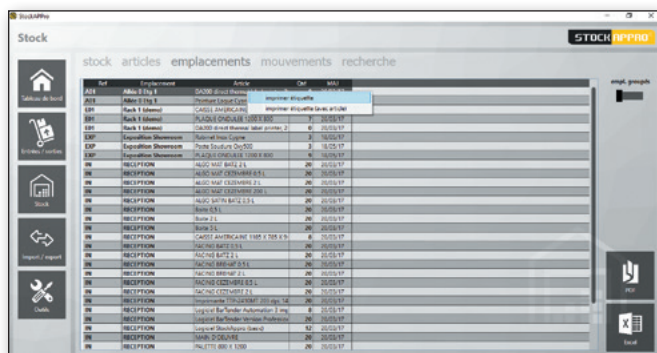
StockAPPro

Stock

STOCK APPRO

Tableau de bord

Entrées / sorties

Stock

Import / export

Outils

stock articles emplacements mouvements recherche

empl. groupés

| Ref | Emplacement | Article | Qté | MAJ |
|---|---|---|---|---|
| A01 | Allée 2 Etg 1 | DA300 direct thermal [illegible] | | |
| A01 | Allée 2 Etg 1 | Peinture Laque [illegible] | | |
| E01 | Rack 1 (demo) | CAISSE AMERICAINE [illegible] | | |
| E01 | Rack 1 (demo) | PLAQUE ONDULEE 1200 X 800 | 7 | 20/03/17 |
| E01 | Rack 1 (demo) | DA300 direct thermal label printer 2 | 0 | 20/03/17 |
| EXP | Exposition Showroom | Robinet Inox Cygne | 1 | 18/03/17 |
| EXP | Exposition Showroom | Poste Soudure Orq500 | 3 | 18/03/17 |
| EXP | Exposition Showroom | PLAQUE ONDULEE 1200 X 800 | 9 | 18/03/17 |
| IN | RECEPTION | ALGO MAT BATZ 2 L | 20 | 20/03/17 |
| IN | RECEPTION | ALGO MAT CEZEMBRE 0.5 L | 20 | 20/03/17 |
| IN | RECEPTION | ALGO MAT CEZEMBRE 2 L | 20 | 20/03/17 |
| IN | RECEPTION | ALGO MAT CEZEMBRE 200 L | 20 | 20/03/17 |
| IN | RECEPTION | ALGO SATIN BATZ 0.5 L | 20 | 20/03/17 |
| IN | RECEPTION | Boite 0.5 L | 20 | 20/03/17 |
| IN | RECEPTION | Boite 2 L | 20 | 20/03/17 |
| IN | RECEPTION | Boite 3 L | 20 | 20/03/17 |
| IN | RECEPTION | CAISSE AMERICAINE 1105 X 785 X 9 | 8 | 20/03/17 |
| IN | RECEPTION | FACING BATZ 0.5 L | 20 | 20/03/17 |
| IN | RECEPTION | FACING BATZ 2 L | 20 | 20/03/17 |
| IN | RECEPTION | FACING BREHAT 0.5 L | 20 | 20/03/17 |
| IN | RECEPTION | FACING BREHAT 2 L | 20 | 20/03/17 |
| IN | RECEPTION | FACING CEZEMBRE 0.5 L | 20 | 20/03/17 |
| IN | RECEPTION | FACING CEZEMBRE 2 L | 20 | 20/03/17 |
| IN | RECEPTION | Imprimante TTP-2410MT 203 dpi, 14 | 20 | 20/03/17 |
| IN | RECEPTION | Logiciel BarTender Automation 3 imp | 0 | 20/03/17 |
| IN | RECEPTION | Logiciel BarTender Version Professio | 20 | 20/03/17 |
| IN | RECEPTION | Logiciel StockAppro (basic) | 92 | 20/03/17 |
| IN | RECEPTION | MAIN D'OEUVRE | 20 | 20/03/17 |
| IN | RECEPTION | PALETTE 800 X 1200 | 20 | 20/03/17 |

imprimer étiquette
imprimer étiquette (avec article)

PDF

Excel